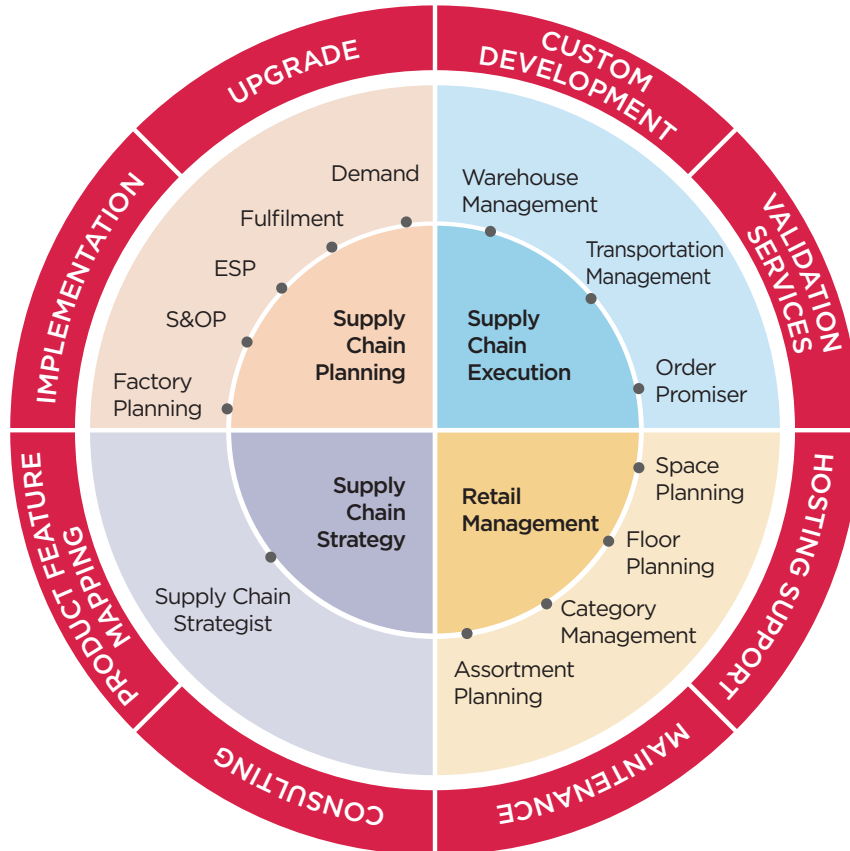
UPGRADE

CUSTOM DEVELOPMENT

VALIDATION SERVICES

HOSTING SUPPORT

MAINTENANCE

CONSULTING

PRODUCT FEATURE MAPPING

IMPLEMENTATION

Demand

Fulfilment

ESP

S&OP

Factory Planning

Supply Chain Planning

Warehouse Management

Transportation Management

Order Promiser

Supply Chain Execution

Supply Chain Strategy

Supply Chain Strategist

Retail Management

Space Planning

Floor Planning

Category Management

Assortment Planning